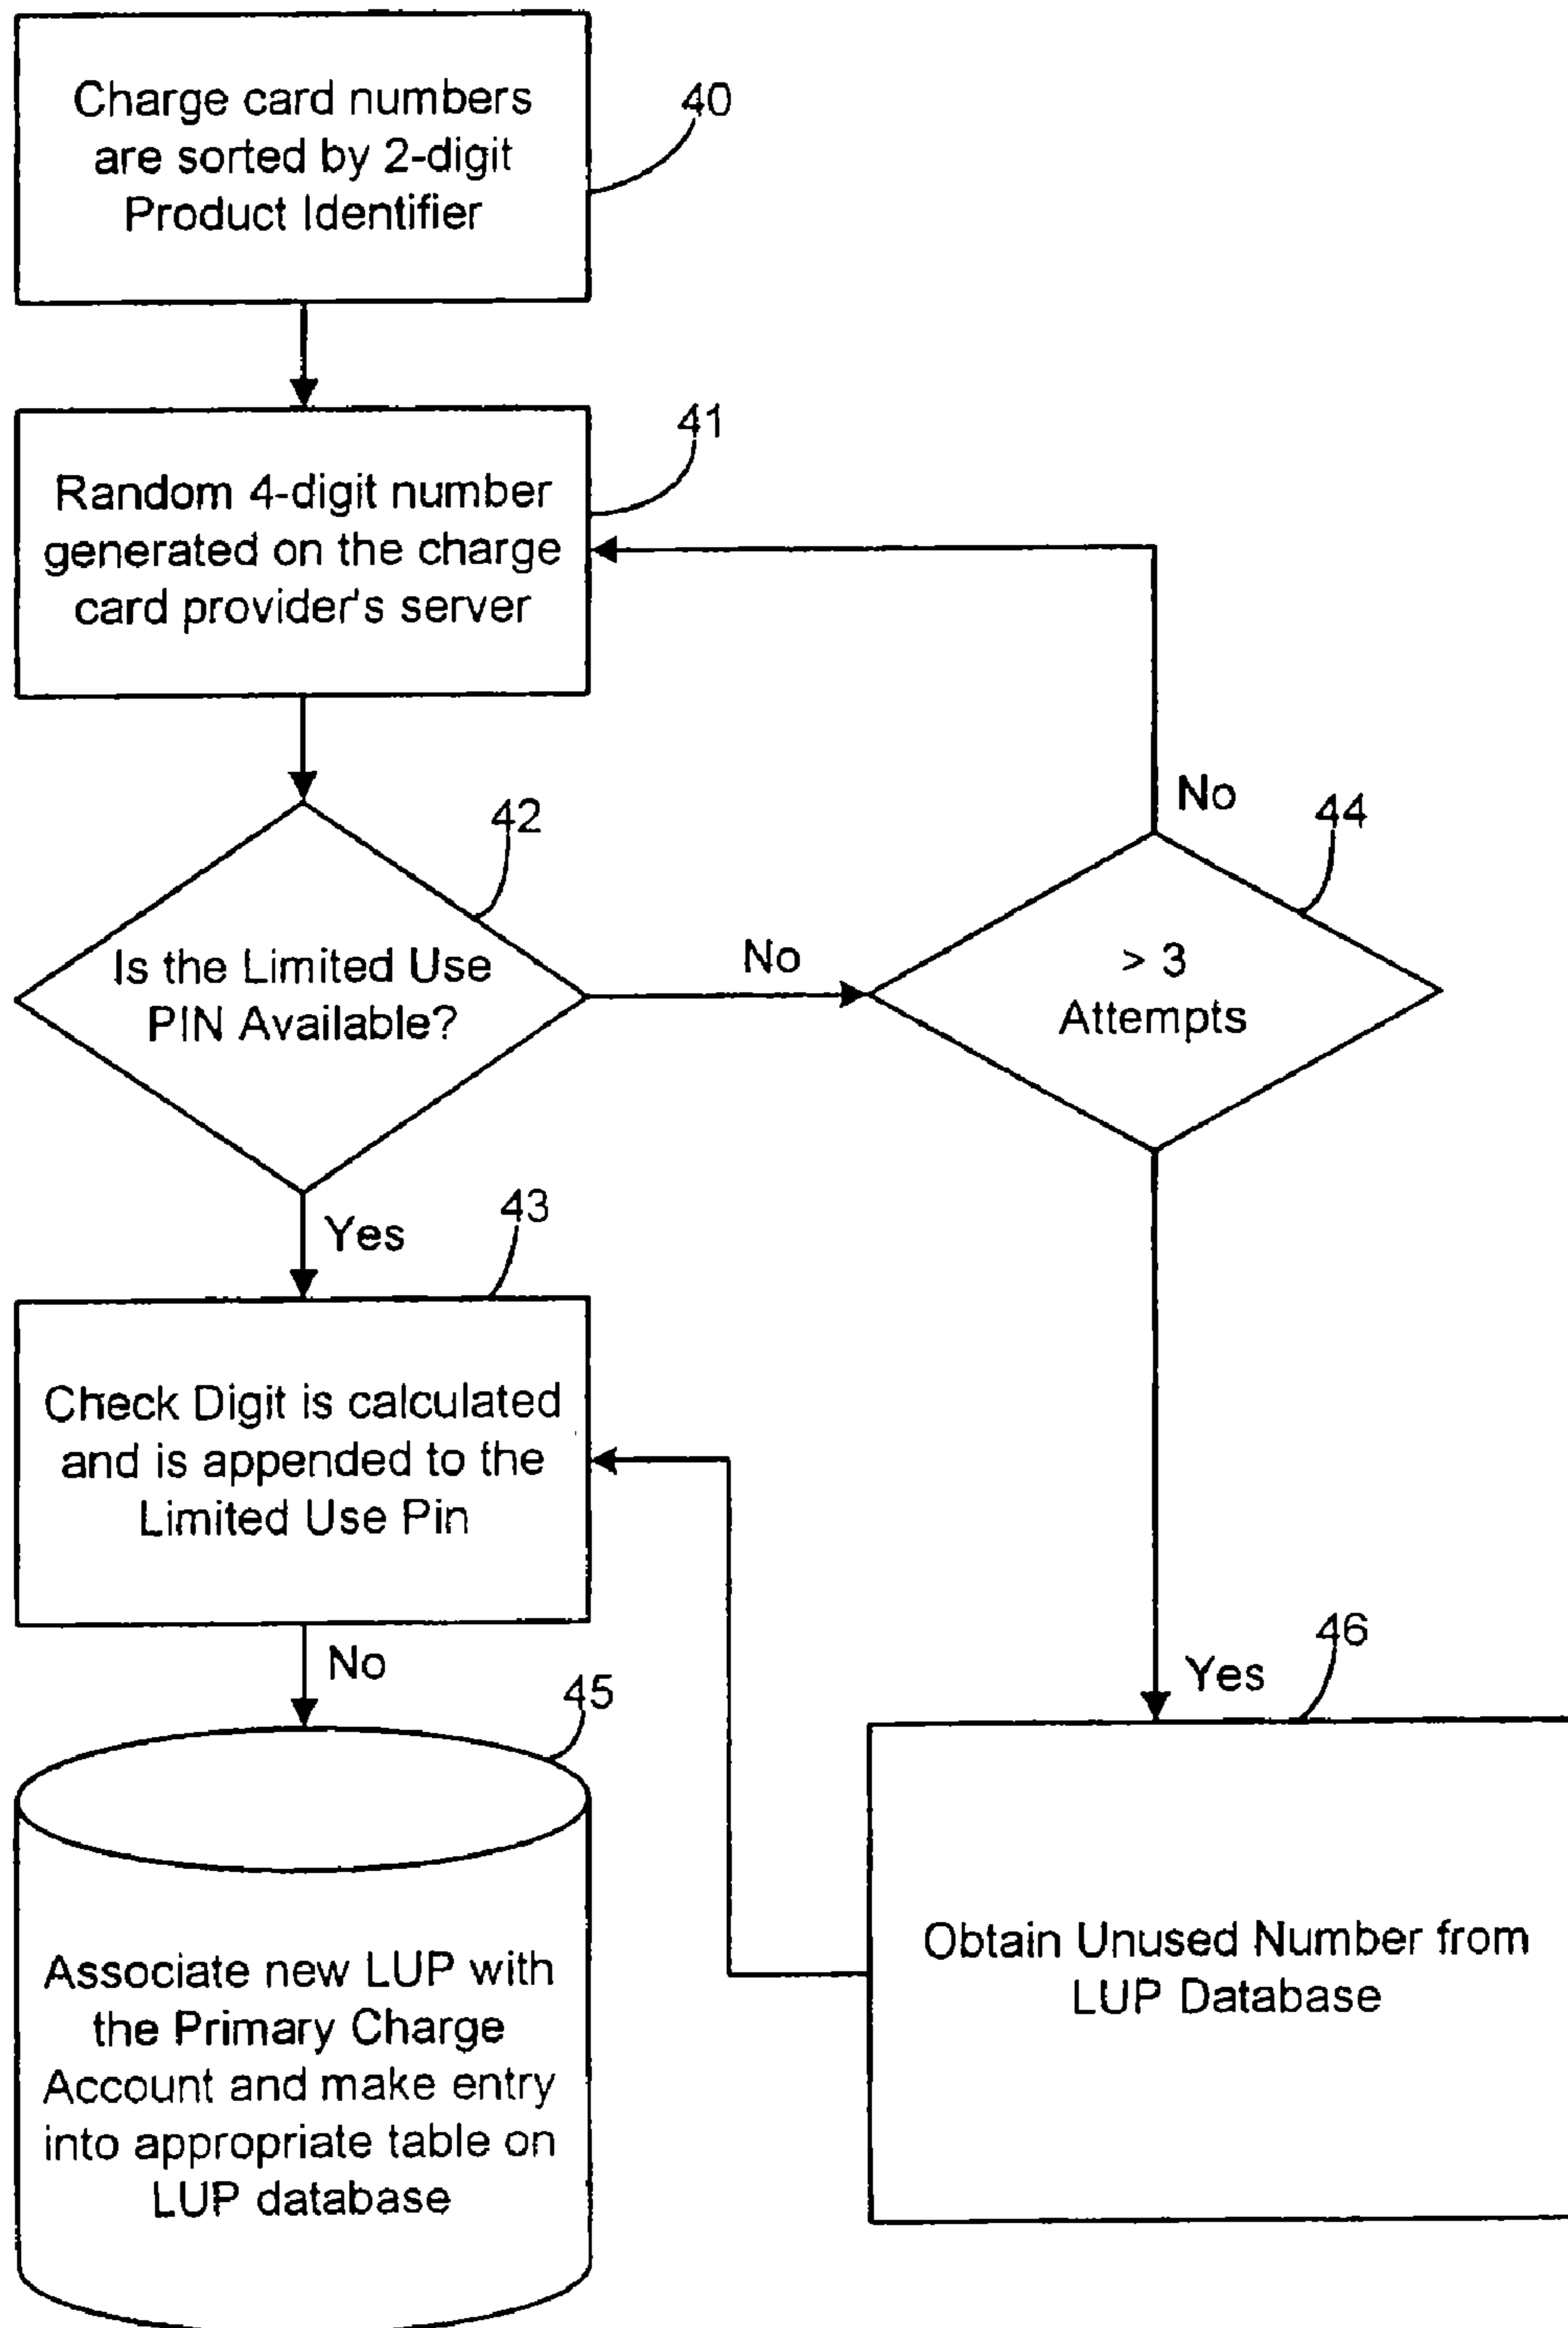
Charge card numbers are sorted by 2-digit Product Identifier

40

Random 4-digit number generated on the charge card provider's server

41

Is the Limited Use PIN Available?

42

No

> 3 Attempts

44

No

Yes

43

Check Digit is calculated and is appended to the Limited Use Pin

No

45

Associate new LUP with the Primary Charge Account and make entry into appropriate table on LUP database

Yes

46

Obtain Unused Number from LUP Database